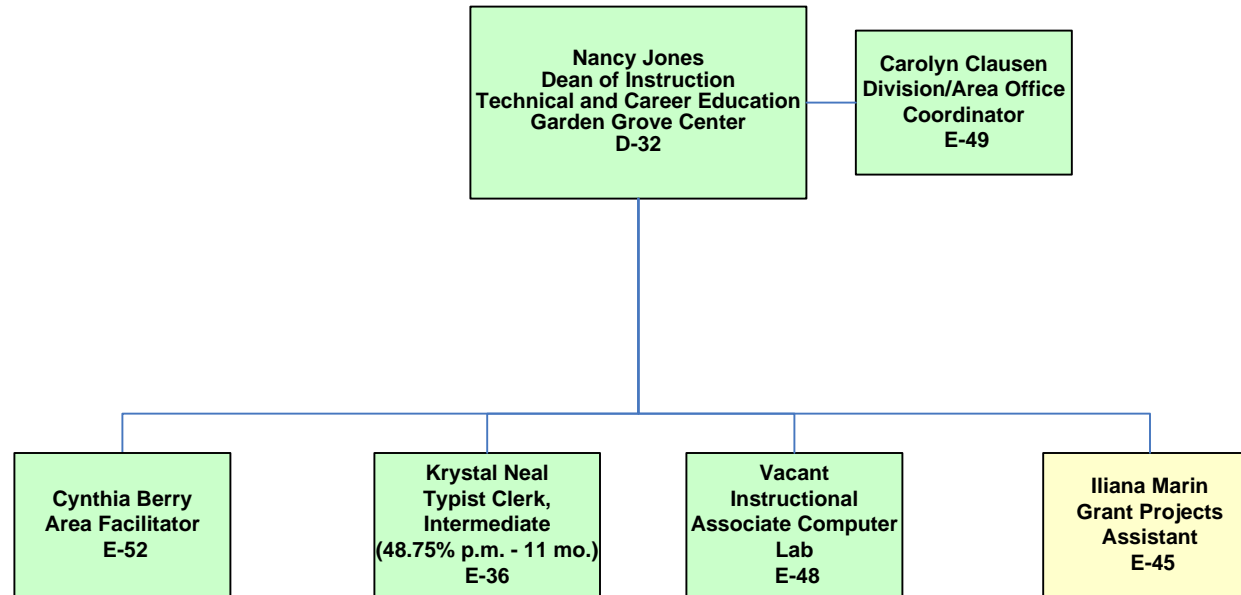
Nancy Jones
Dean of Instruction
Technical and Career Education
Garden Grove Center
D-32

Carolyn Clausen
Division/Area Office
Coordinator
E-49

Cynthia Berry
Area Facilitator
E-52

Krystal Neal
Typist Clerk,
Intermediate
(48.75% p.m. - 11 mo.)
E-36

Vacant
Instructional
Associate Computer
Lab
E-48

Iliana Marin
Grant Projects
Assistant
E-45